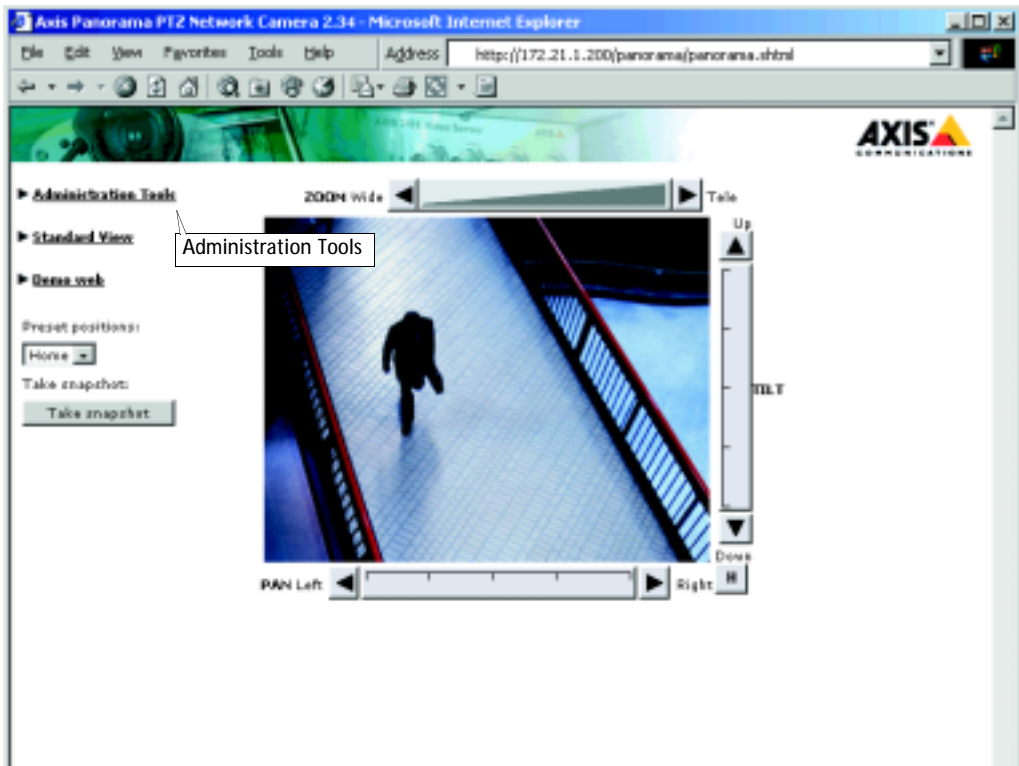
Axis Panorama PTZ Network Camera 2.34 - Microsoft Internet Explorer

File Edit View Favorites Tools Help Address http://172.21.1.200/panorama/panorama.shtml

AXIS COMMUNICATIONS

► Administration Tools

► Standard View

► Demo web

Administration Tools

Preset positions:

Home

Take snapshot:

Take snapshot

ZOOM Wide Tele

Up

TILT

Down

H

PAN Left Right